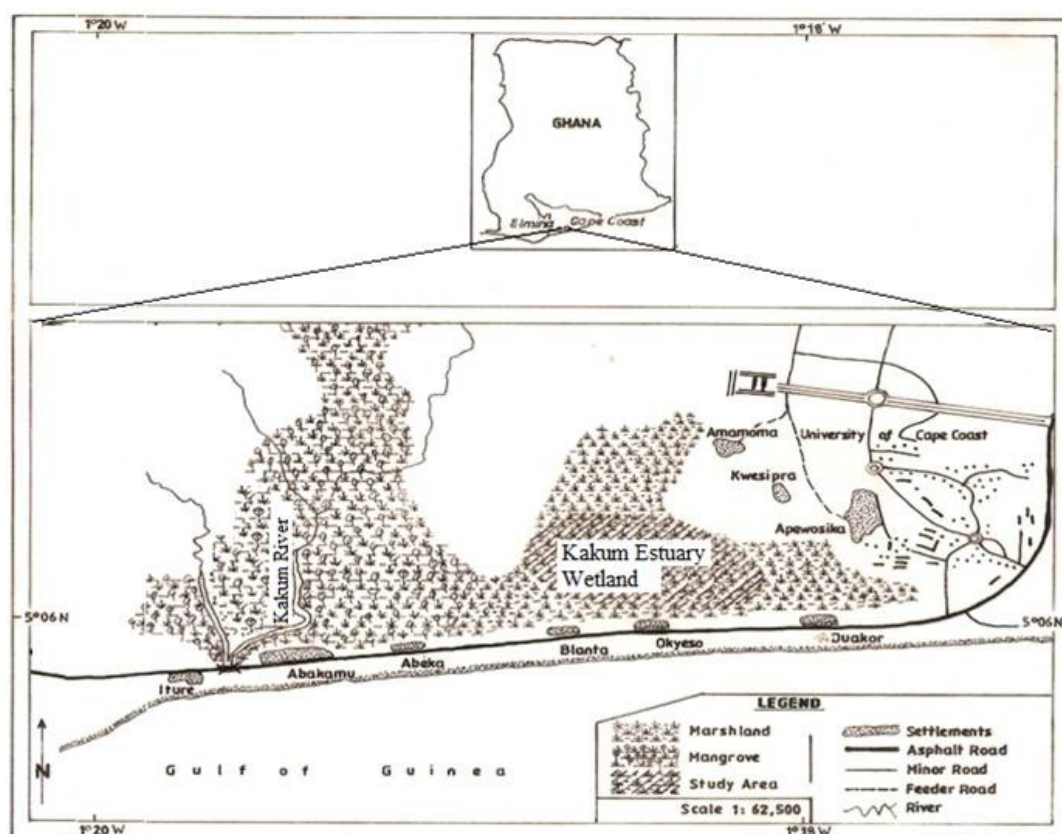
1°20'W

1°19'W

GHANA

Elmina Cape Coast

Amamoma University of Cape Coast

Kwesipra

Apewosika

Kakum River

Kakum Estuary Wetland

5°06'N

5°06'N

Iture Abakamu Abeka Bianta Okyeso Duakor

N

Gulf of Guinea

LEGEND

Marshland

Mangrove

Study Area

Settlements

Asphalt Road

Minor Road

Feeder Road

River

Scale 1: 62,500

1°20'W

1°19'W